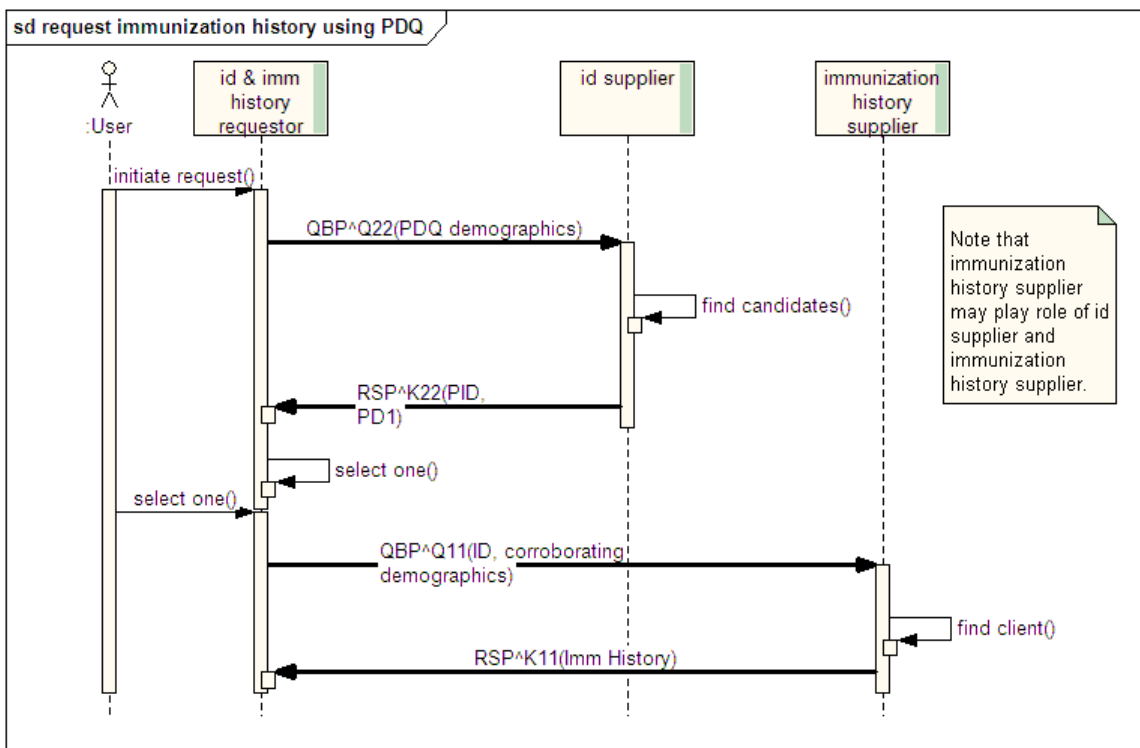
sd request immunization history using PDQ

:User

id & imm history requestor

id supplier

immunization history supplier

initiate request()

QBP^Q22(PDQ demographics)

Note that immunization history supplier may play role of id supplier and immunization history supplier.

find candidates()

RSP^K22(PID, PD1)

select one()

select one()

QBP^Q11(ID, corroborating demographics)

find client()

RSP^K11(Imm History)